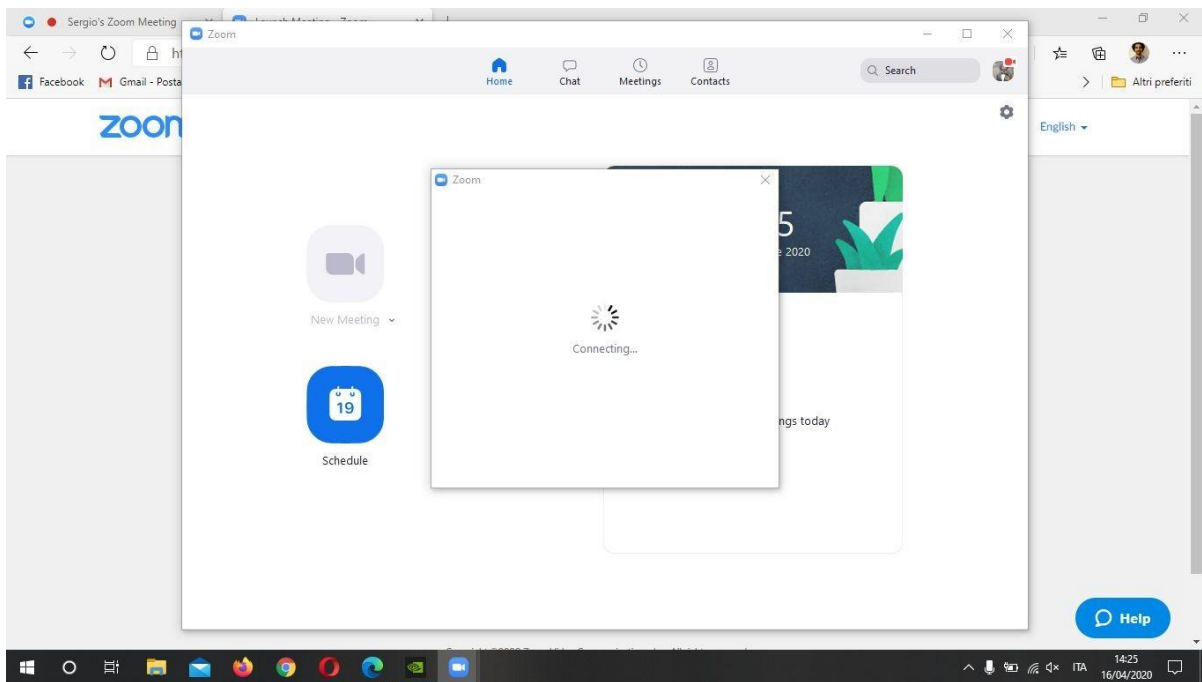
Sergio's Zoom Meeting
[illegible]

Facebook
Gmail - Posta
Altri preferiti

zoom
English

Zoom
Home
Chat
Meetings
Contacts
Search

New Meeting
19
Schedule

5
2020
ngs today

Zoom
Connecting...

Help

14:25
16/04/2020
ITA